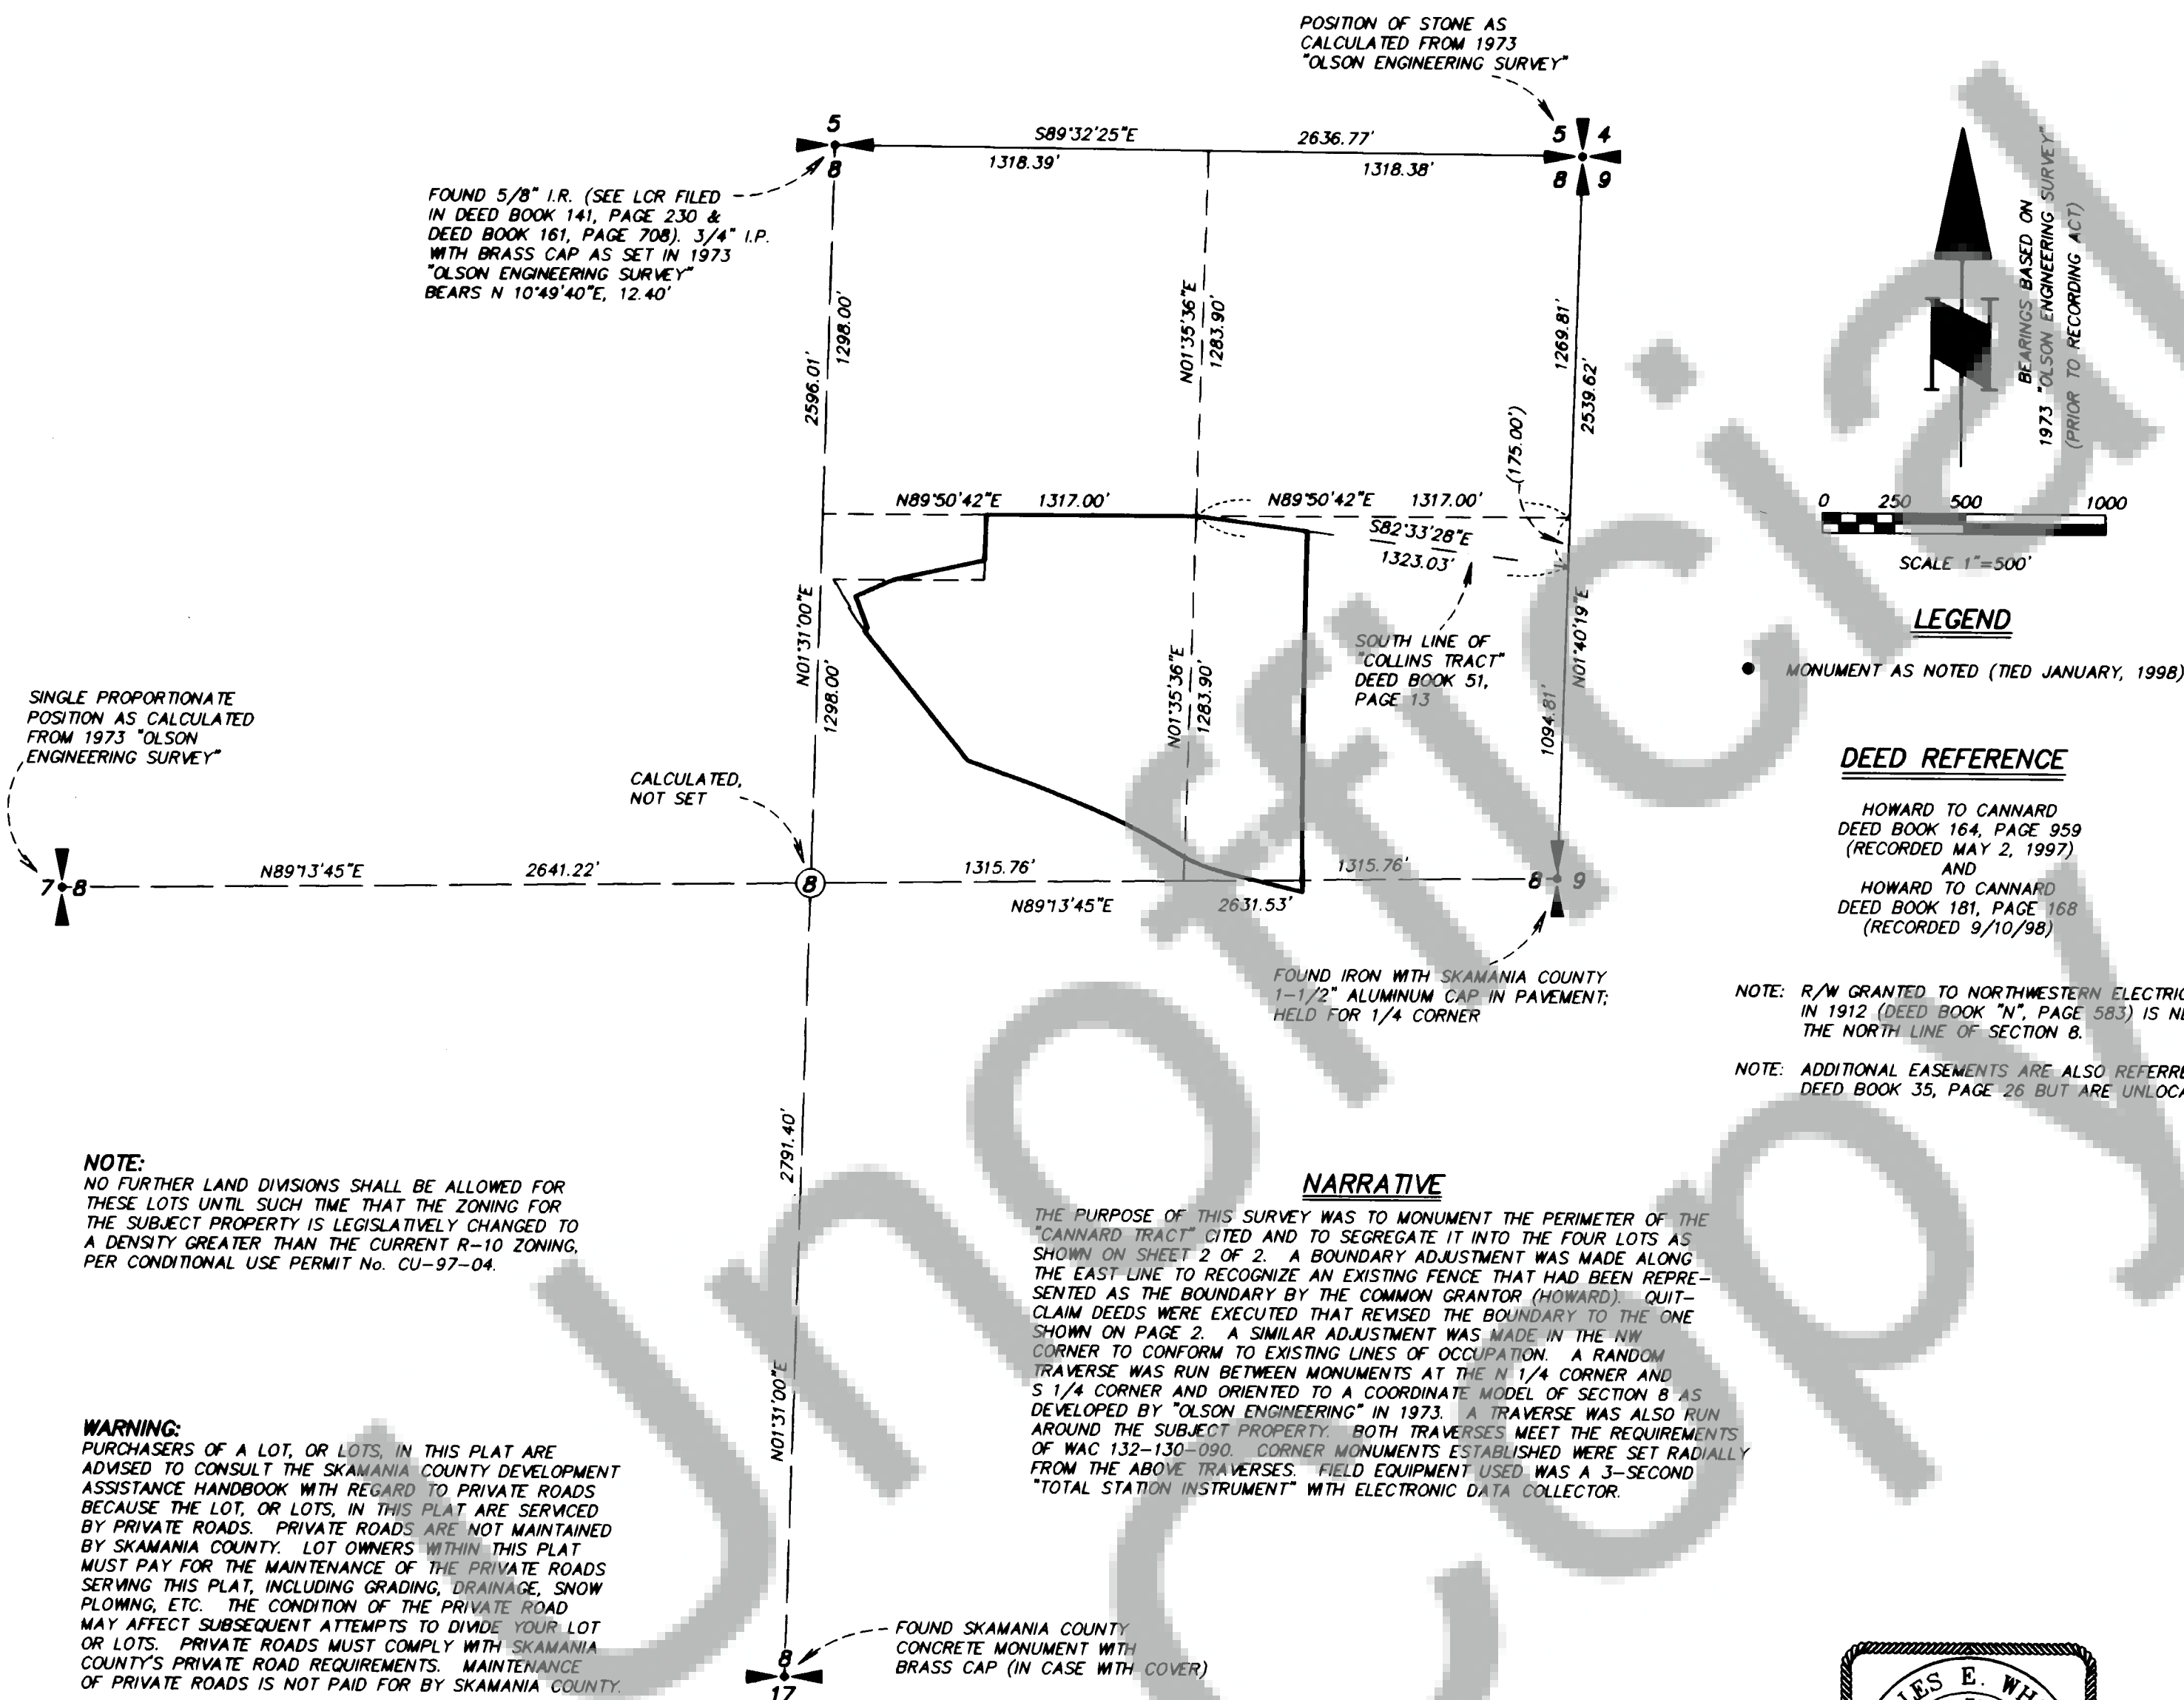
POSITION OF STONE AS CALCULATED FROM 1973 "OLSON ENGINEERING SURVEY"

5
8
S89°32'25"E
2636.77'
1318.39'
1318.38'
5 4
8 9

FOUND 5/8" I.R. (SEE LCR FILED IN DEED BOOK 141, PAGE 230 & DEED BOOK 161, PAGE 708). 3/4" I.P. WITH BRASS CAP AS SET IN 1973 "OLSON ENGINEERING SURVEY" BEARS N 10°49'40"E, 12.40'

2596.01'
1298.00'
N01°35'36"E
1283.90'
1269.81'
2539.62'
(175.00')

BEARINGS BASED ON 1973 "OLSON ENGINEERING SURVEY" (PRIOR TO RECORDING ACT)

N
0 250 500 1000
SCALE 1"=500'

N89°50'42"E 1317.00'
N89°50'42"E 1317.00'
S82°33'28"E
1323.03'

N01°31'00"E
1298.00'
N01°35'36"E
1283.90'
N01°40'19"E
1094.81'

SOUTH LINE OF "COLLINS TRACT" DEED BOOK 51, PAGE 13

LEGEND
MONUMENT AS NOTED (TIED JANUARY, 1998)

SINGLE PROPORTIONATE POSITION AS CALCULATED FROM 1973 "OLSON ENGINEERING SURVEY"

CALCULATED, NOT SET

DEED REFERENCE
HOWARD TO CANNARD
DEED BOOK 164, PAGE 959
(RECORDED MAY 2, 1997)
AND
HOWARD TO CANNARD
DEED BOOK 181, PAGE 168
(RECORDED 9/10/98)

7 8
N89°13'45"E
2641.22'
8
1315.76'
1315.76'
8 9
N89°13'45"E
2631.53'

FOUND IRON WITH SKAMANIA COUNTY 1-1/2" ALUMINUM CAP IN PAVEMENT; HELD FOR 1/4 CORNER

NOTE: R/W GRANTED TO NORTHWESTERN ELECTRIC IN 1912 (DEED BOOK "N", PAGE 583) IS N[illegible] THE NORTH LINE OF SECTION 8.

NOTE: ADDITIONAL EASEMENTS ARE ALSO REFERR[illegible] DEED BOOK 35, PAGE 26 BUT ARE UNLOC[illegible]

2791.40'

NOTE:
NO FURTHER LAND DIVISIONS SHALL BE ALLOWED FOR THESE LOTS UNTIL SUCH TIME THAT THE ZONING FOR THE SUBJECT PROPERTY IS LEGISLATIVELY CHANGED TO A DENSITY GREATER THAN THE CURRENT R-10 ZONING, PER CONDITIONAL USE PERMIT No. CU-97-04.

NARRATIVE
THE PURPOSE OF THIS SURVEY WAS TO MONUMENT THE PERIMETER OF THE "CANNARD TRACT" CITED AND TO SEGREGATE IT INTO THE FOUR LOTS AS SHOWN ON SHEET 2 OF 2. A BOUNDARY ADJUSTMENT WAS MADE ALONG THE EAST LINE TO RECOGNIZE AN EXISTING FENCE THAT HAD BEEN REPRESENTED AS THE BOUNDARY BY THE COMMON GRANTOR (HOWARD). QUIT-CLAIM DEEDS WERE EXECUTED THAT REVISED THE BOUNDARY TO THE ONE SHOWN ON PAGE 2. A SIMILAR ADJUSTMENT WAS MADE IN THE NW CORNER TO CONFORM TO EXISTING LINES OF OCCUPATION. A RANDOM TRAVERSE WAS RUN BETWEEN MONUMENTS AT THE N 1/4 CORNER AND S 1/4 CORNER AND ORIENTED TO A COORDINATE MODEL OF SECTION 8 AS DEVELOPED BY "OLSON ENGINEERING" IN 1973. A TRAVERSE WAS ALSO RUN AROUND THE SUBJECT PROPERTY. BOTH TRAVERSES MEET THE REQUIREMENTS OF WAC 132-130-090. CORNER MONUMENTS ESTABLISHED WERE SET RADIALLY FROM THE ABOVE TRAVERSES. FIELD EQUIPMENT USED WAS A 3-SECOND "TOTAL STATION INSTRUMENT" WITH ELECTRONIC DATA COLLECTOR.

N01°31'00"E

WARNING:
PURCHASERS OF A LOT, OR LOTS, IN THIS PLAT ARE ADVISED TO CONSULT THE SKAMANIA COUNTY DEVELOPMENT ASSISTANCE HANDBOOK WITH REGARD TO PRIVATE ROADS BECAUSE THE LOT, OR LOTS, IN THIS PLAT ARE SERVICED BY PRIVATE ROADS. PRIVATE ROADS ARE NOT MAINTAINED BY SKAMANIA COUNTY. LOT OWNERS WITHIN THIS PLAT MUST PAY FOR THE MAINTENANCE OF THE PRIVATE ROADS SERVING THIS PLAT, INCLUDING GRADING, DRAINAGE, SNOW PLOWING, ETC. THE CONDITION OF THE PRIVATE ROAD MAY AFFECT SUBSEQUENT ATTEMPTS TO DIVIDE YOUR LOT OR LOTS. PRIVATE ROADS MUST COMPLY WITH SKAMANIA COUNTY'S PRIVATE ROAD REQUIREMENTS. MAINTENANCE OF PRIVATE ROADS IS NOT PAID FOR BY SKAMANIA COUNTY.

8
17
FOUND SKAMANIA COUNTY CONCRETE MONUMENT WITH BRASS CAP (IN CASE WITH COVER)

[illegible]ES E. WH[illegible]

Unofficial Copy